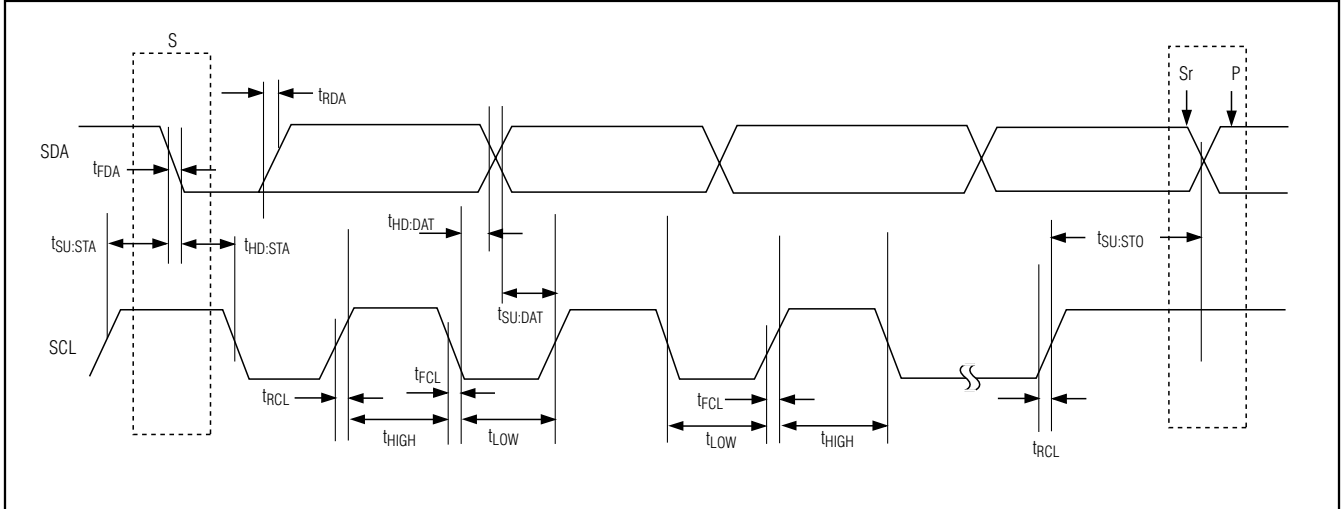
S

$t_{RDA}$

Sr

P

SDA

$t_{FDA}$

$t_{SU:STA}$

$t_{HD:STA}$

$t_{HD:DAT}$

$t_{SU:STO}$

$t_{SU:DAT}$

SCL

$t_{FCL}$

$t_{RCL}$

$t_{HIGH}$

$t_{LOW}$

$t_{FCL}$

$t_{LOW}$

$t_{HIGH}$

$t_{RCL}$